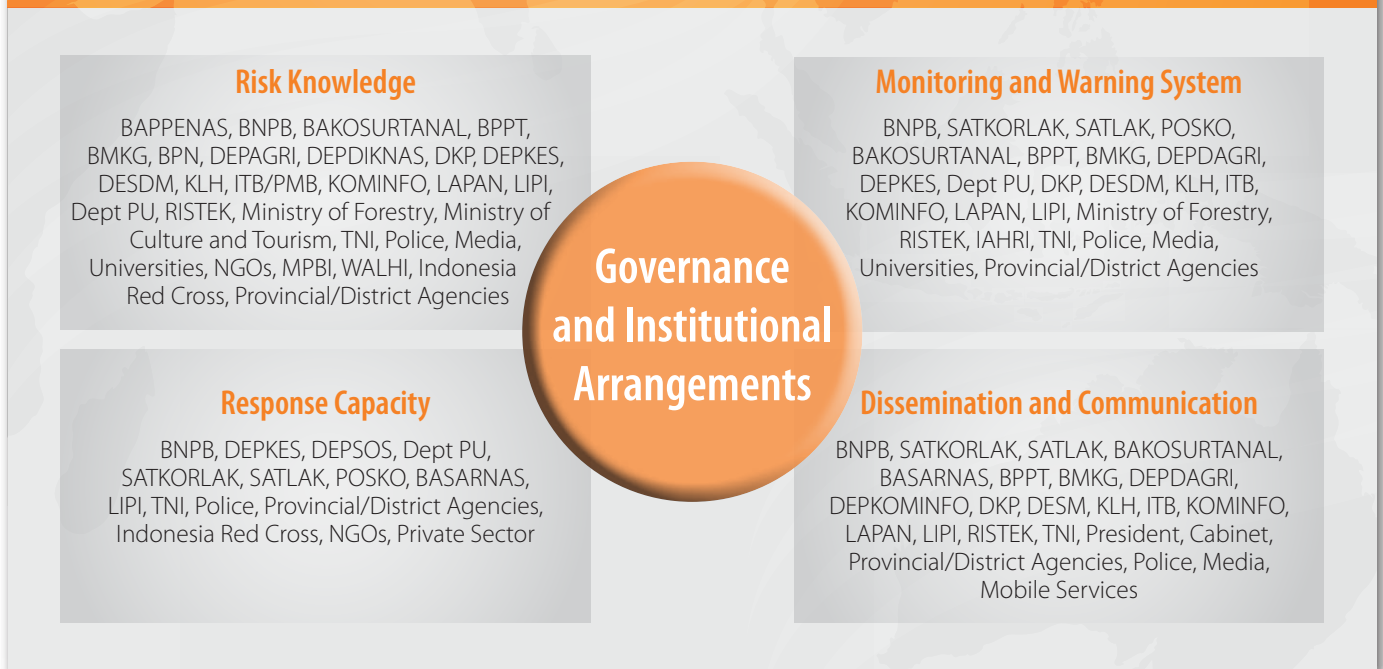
Risk Knowledge

BAPPENAS, BNPB, BAKOSURTANAL, BPPT, BMKG, BPN, DEPAGRI, DEPDIKNAS, DKP, DEPKES, DESDM, KLH, ITB/PMB, KOMINFO, LAPAN, LIPI, Dept PU, RISTEK, Ministry of Forestry, Ministry of Culture and Tourism, TNI, Police, Media, Universities, NGOs, MPBI, WALHI, Indonesia Red Cross, Provincial/District Agencies

Monitoring and Warning System

BNPB, SATKORLAK, SATLAK, POSKO, BAKOSURTANAL, BPPT, BMKG, DEPDAGRI, DEPKES, Dept PU, DKP, DESDM, KLH, ITB, KOMINFO, LAPAN, LIPI, Ministry of Forestry, RISTEK, IAHRI, TNI, Police, Media, Universities, Provincial/District Agencies

Governance and Institutional Arrangements

Response Capacity

BNPB, DEPKES, DEPSOS, Dept PU, SATKORLAK, SATLAK, POSKO, BASARNAS, LIPI, TNI, Police, Provincial/District Agencies, Indonesia Red Cross, NGOs, Private Sector

Dissemination and Communication

BNPB, SATKORLAK, SATLAK, BAKOSURTANAL, BASARNAS, BPPT, BMKG, DEPDAGRI, DEPKOMINFO, DKP, DESM, KLH, ITB, KOMINFO, LAPAN, LIPI, RISTEK, TNI, President, Cabinet, Provincial/District Agencies, Police, Media, Mobile Services